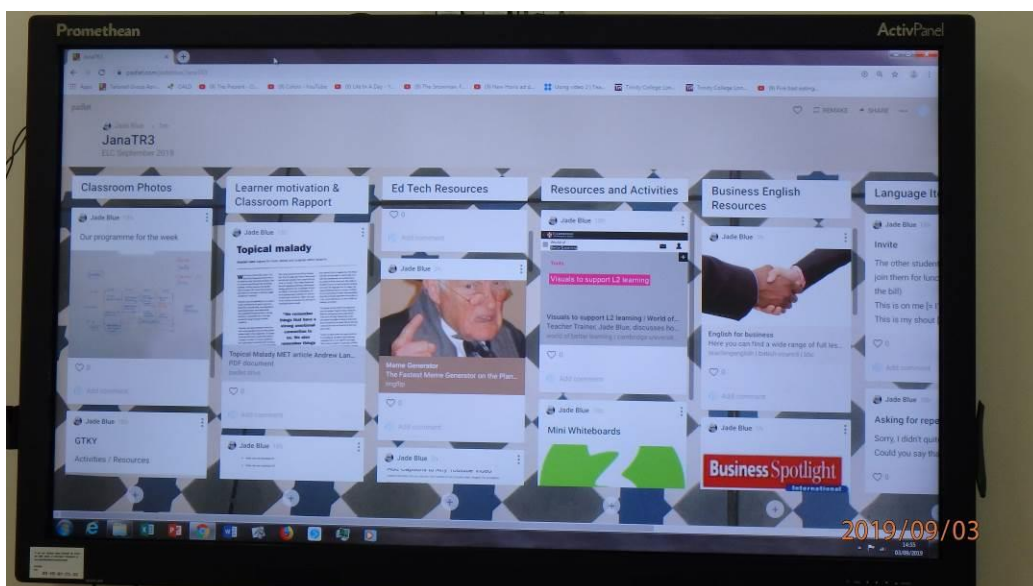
Promethean

ActivPanel

padlet

JanaTR3

ELC September 2019

Classroom Photos

Jade Blue

Our programme for the week

Jade Blue

GTKY

Activities / Resources

Learner motivation & Classroom Rapport

Jade Blue

Topical malady

Topical Malady MET article Andrew Lan...

PDF document

Jade Blue

Ed Tech Resources

Add comment

Jade Blue

Meme Generator

The Fastest Meme Generator on the Plan...

imgflip

Add comment

Jade Blue

Resources and Activities

Jade Blue

Visuals to support L2 learning

Visuals to support L2 learning | World of...

Teacher Trainer, Jade Blue, discusses ho...

Add comment

Jade Blue

Mini Whiteboards

Business English Resources

Jade Blue

English for business

Here you can find a wide range of full les...

Add comment

Jade Blue

Business Spotlight

International

Language It

Jade Blue

Invite

The other student

join them for lunc

the bill)

This is on me

This is my shout

Add comment

Asking for repe

Sorry, I didn't qui

Could you say th

2019/09/03